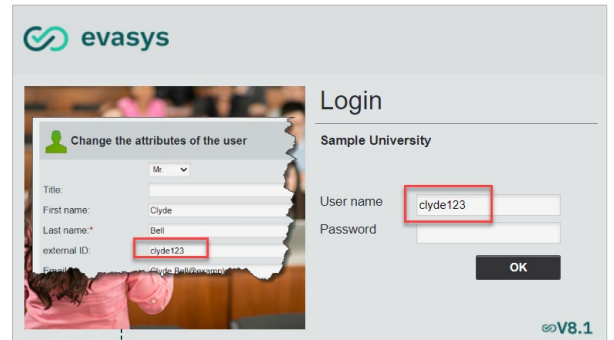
evasys

Change the attributes of the user

Mr.

Title:

First name: Clyde

Last name:* Bell

external ID: clyde123

Email: Clyde.Bell@examp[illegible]

Login

Sample University

User name clyde123

Password

OK

V8.1